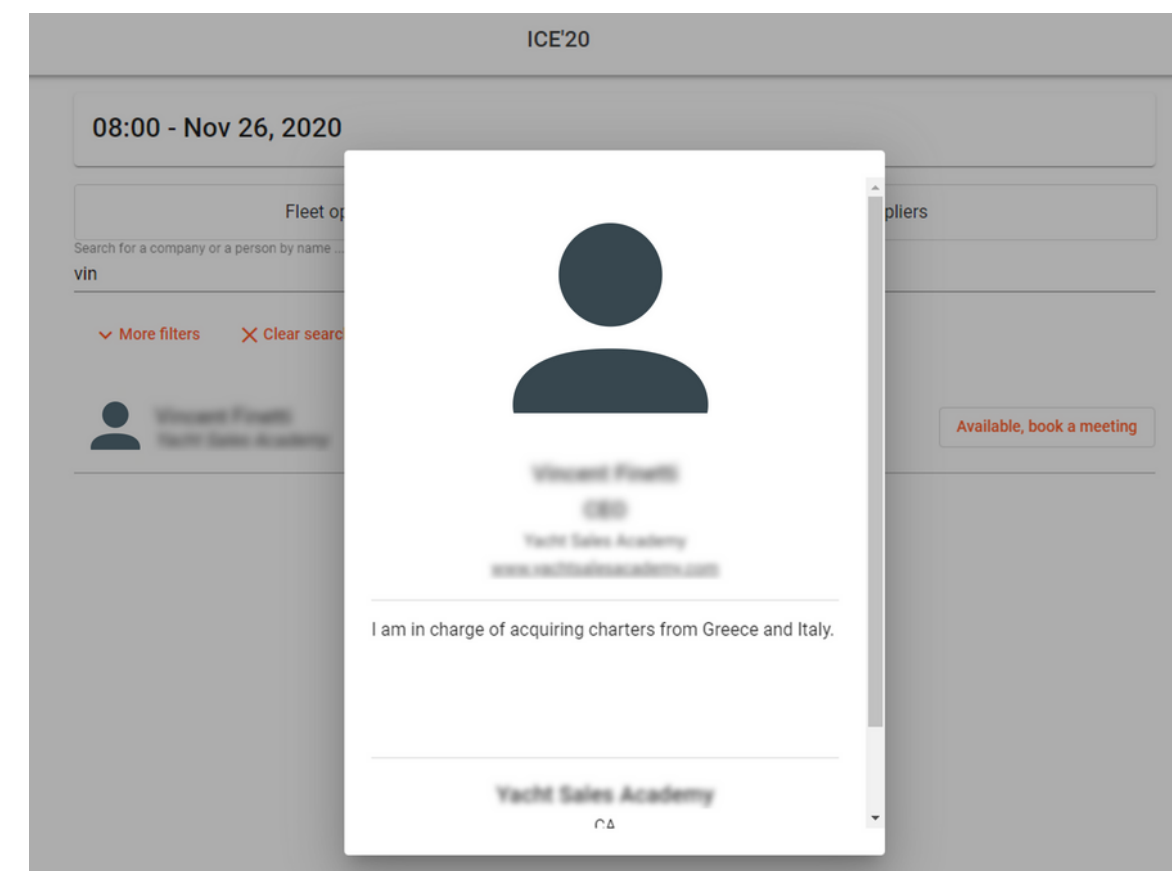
ICE'20

08:00 - Nov 26, 2020

Fleet op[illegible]

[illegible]pliers

Search for a company or a person by name ...
vin

More filters

Clear searc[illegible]

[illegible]
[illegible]

Available, book a meeting

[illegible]
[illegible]
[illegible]
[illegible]

I am in charge of acquiring charters from Greece and Italy.

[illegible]
CA